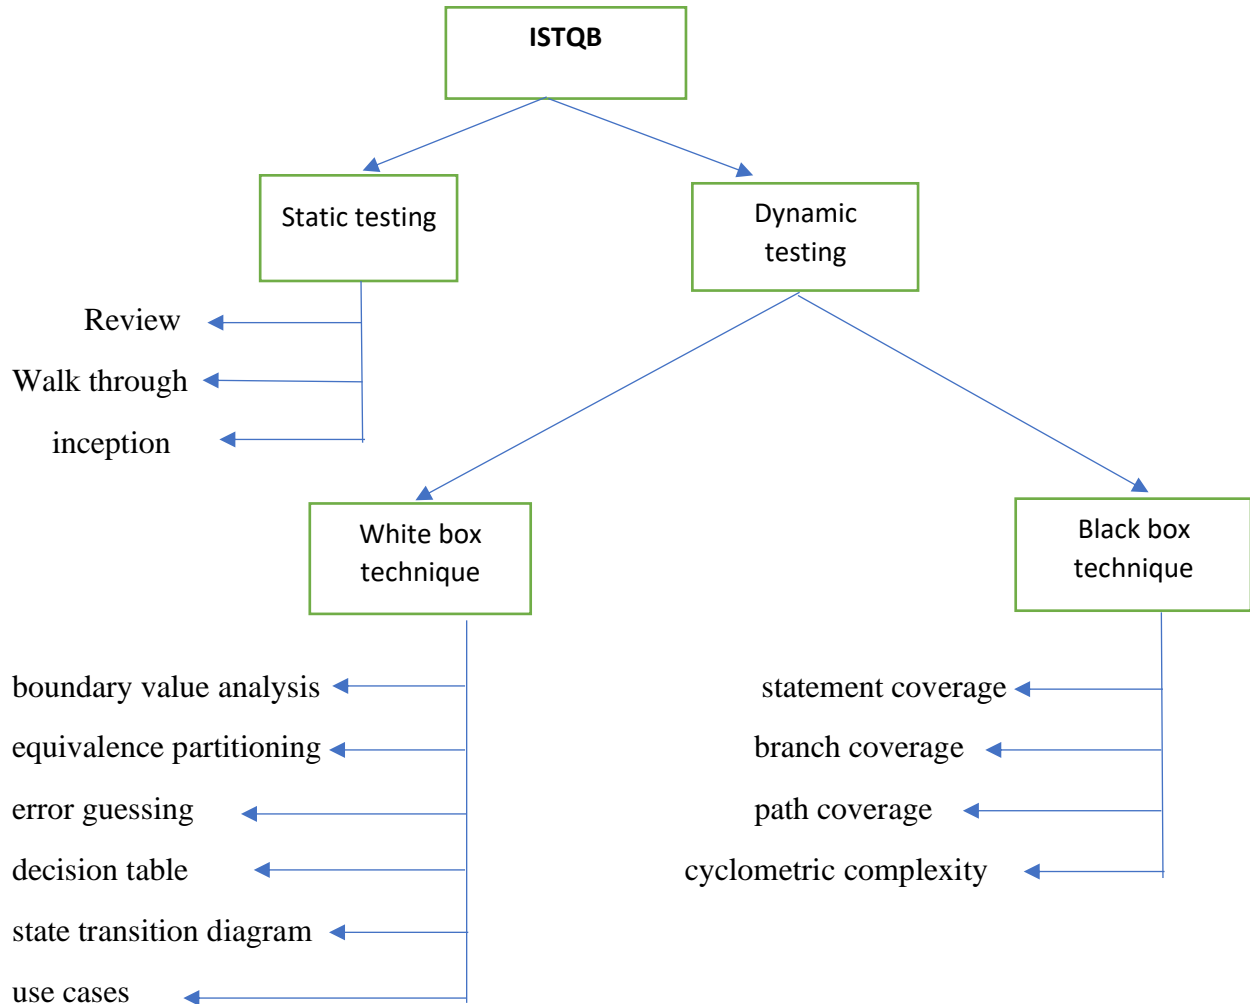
ISTQB

Static testing

Dynamic testing

Review

Walk through

inception

White box technique

Black box technique

boundary value analysis

equivalence partitioning

error guessing

decision table

state transition diagram

use cases

statement coverage

branch coverage

path coverage

cyclometric complexity